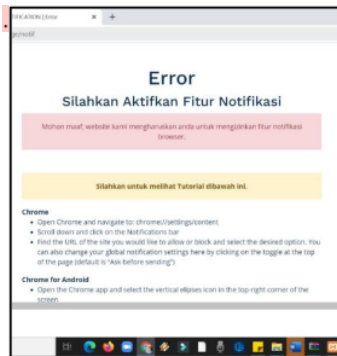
FICATION | Error × +

pt/notif

Error

Silahkan Aktifkan Fitur Notifikasi

Mohon maaf, website kami mengharuskan anda untuk mengizinkan fitur notifikasi browser.

Silahkan untuk melihat Tutorial dibawah ini.

Chrome

- Open Chrome and navigate to: chrome://settings/content
- Scroll down and click on the Notifications bar
- Find the URL of the site you would like to allow or block and select the desired option. You can also change your global notification settings here by clicking on the toggle at the top of the page (default is "Ask before sending")

Chrome for Android

- Open the Chrome app and select the vertical ellipses icon in the top-right corner of the screen